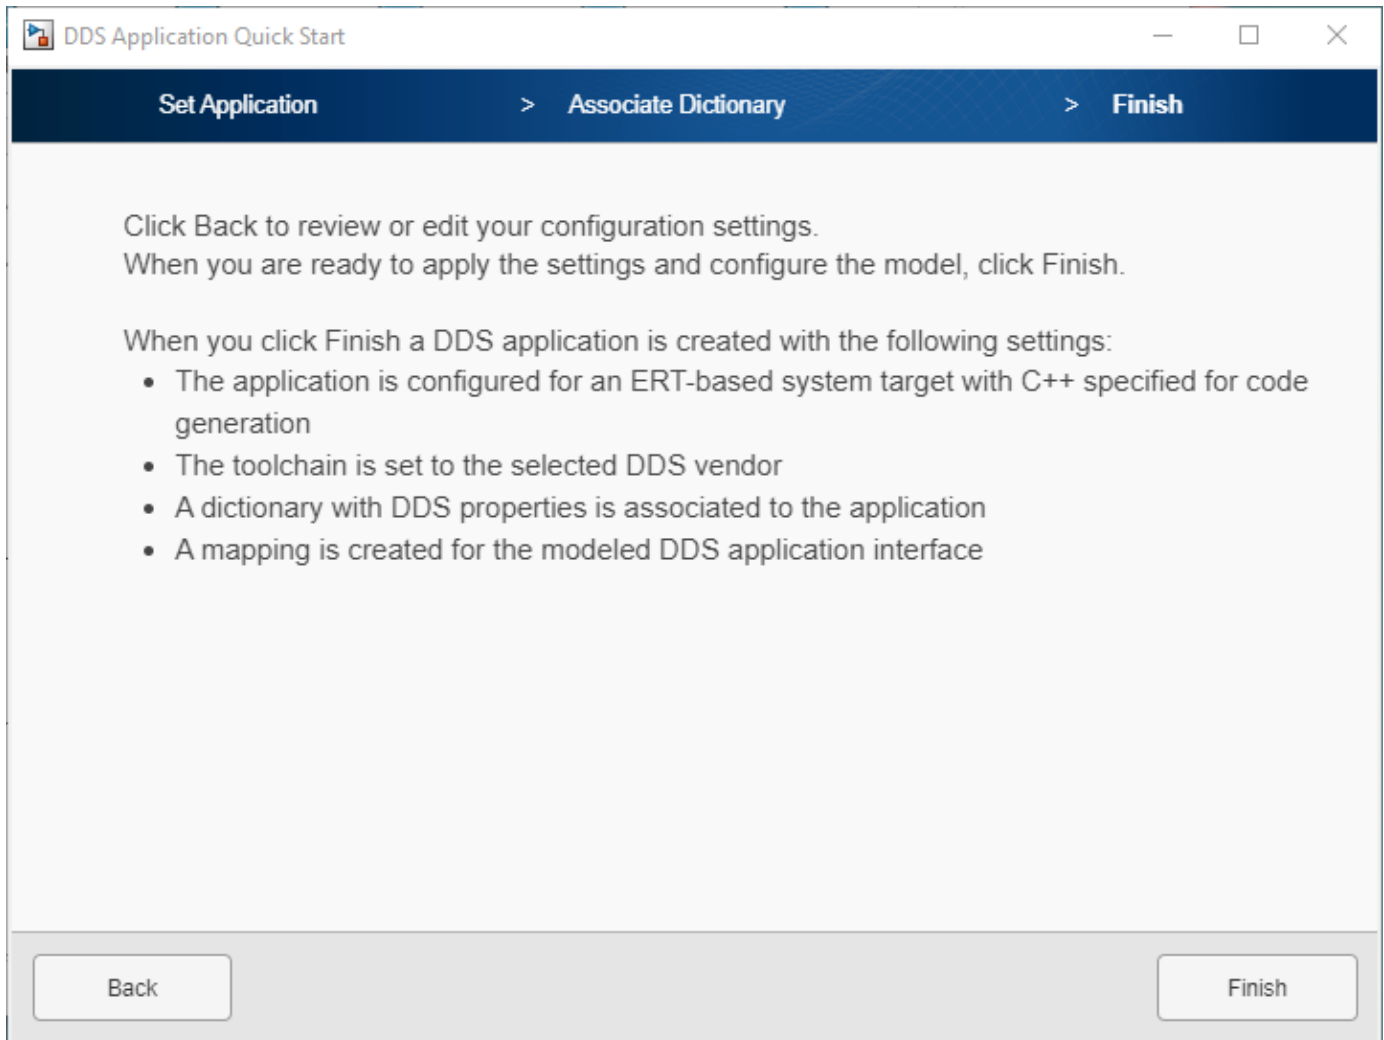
DDS Application Quick Start

Set Application > Associate Dictionary > Finish

Click Back to review or edit your configuration settings.
When you are ready to apply the settings and configure the model, click Finish.

When you click Finish a DDS application is created with the following settings:

- The application is configured for an ERT-based system target with C++ specified for code generation
- The toolchain is set to the selected DDS vendor
- A dictionary with DDS properties is associated to the application
- A mapping is created for the modeled DDS application interface

Back

Finish